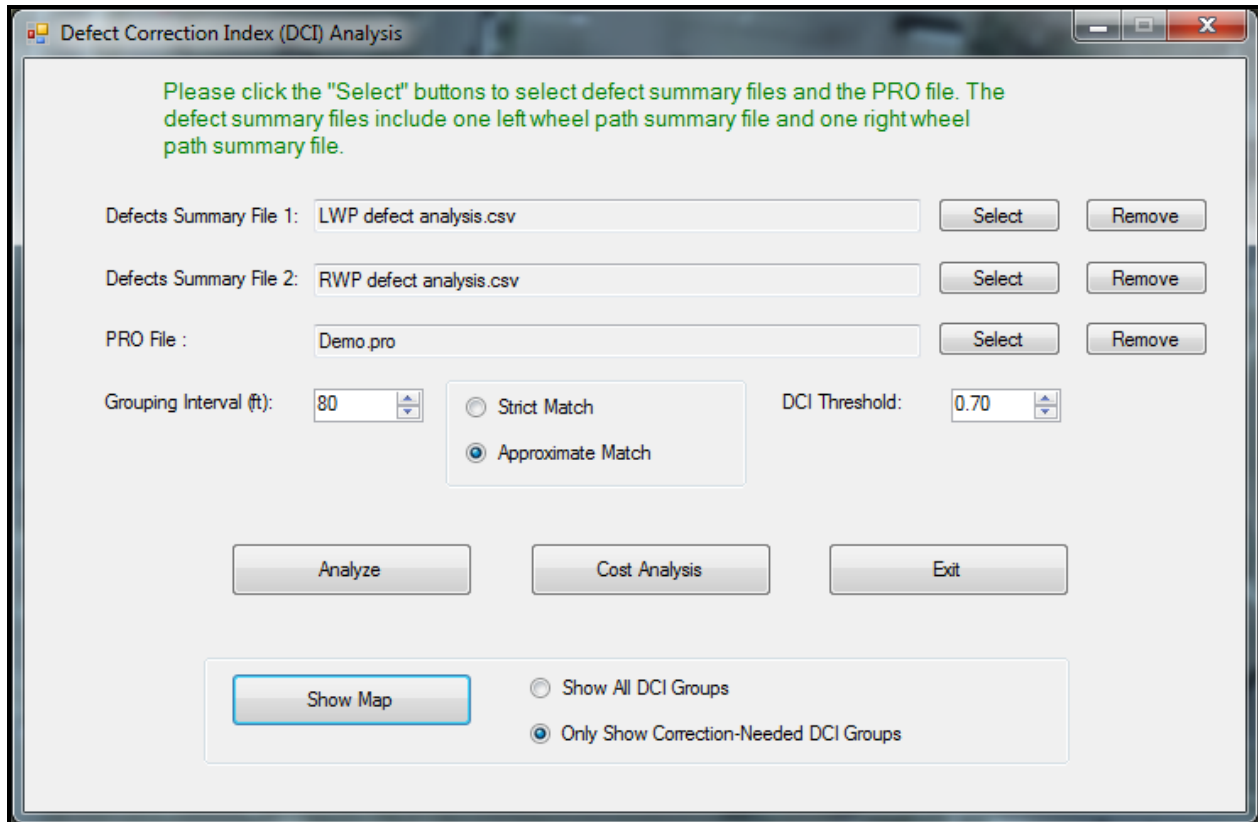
Defect Correction Index (DCI) Analysis

Please click the "Select" buttons to select defect summary files and the PRO file. The defect summary files include one left wheel path summary file and one right wheel path summary file.

Defects Summary File 1: LWP defect analysis.csv Select Remove

Defects Summary File 2: RWP defect analysis.csv Select Remove

PRO File : Demo.pro Select Remove

Grouping Interval (ft): 80

Strict Match

Approximate Match

DCI Threshold: 0.70

Analyze

Cost Analysis

Exit

Show Map

Show All DCI Groups

Only Show Correction-Needed DCI Groups